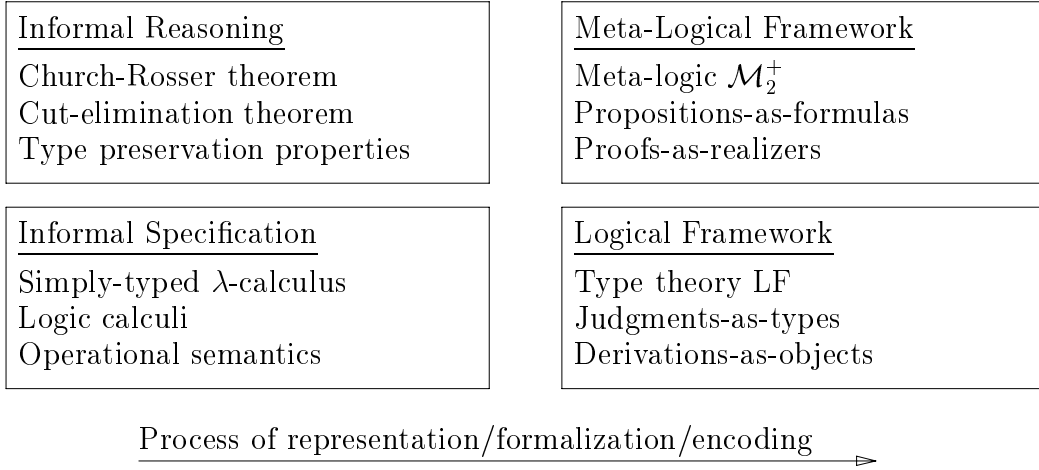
Informal Reasoning
Church-Rosser theorem
Cut-elimination theorem
Type preservation properties

Meta-Logical Framework
Meta-logic $\mathcal{M}_2^+$
Propositions-as-formulas
Proofs-as-realizers

Informal Specification
Simply-typed $\lambda$-calculus
Logic calculi
Operational semantics

Logical Framework
Type theory LF
Judgments-as-types
Derivations-as-objects

Process of representation/formalization/encoding